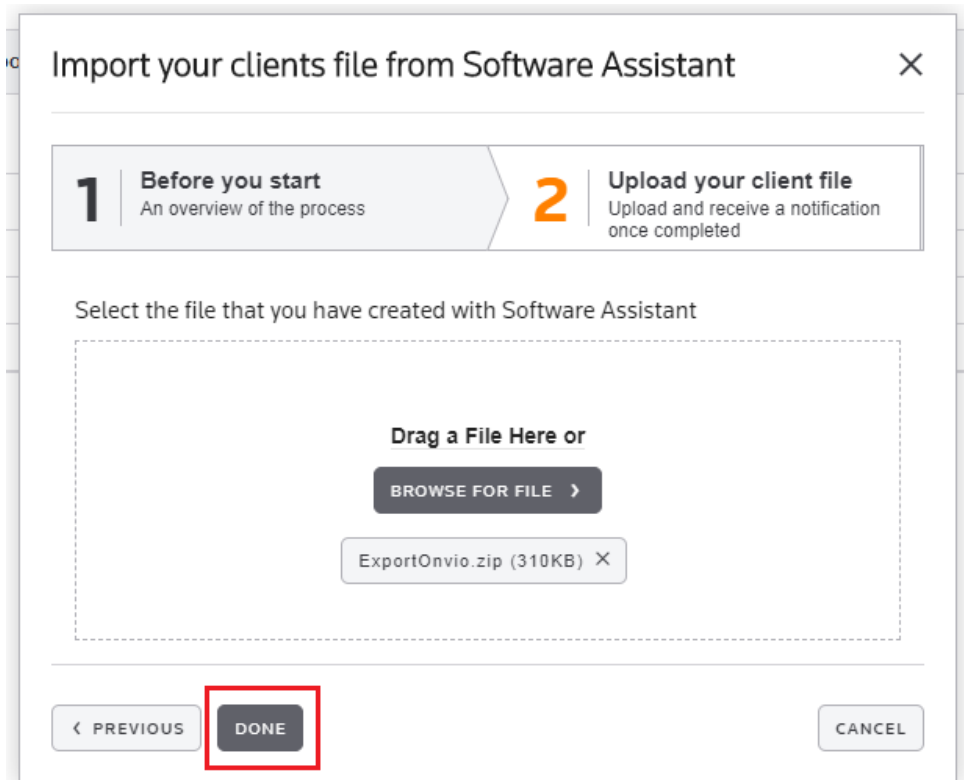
Import your clients file from Software Assistant

×

1 Before you start
An overview of the process

2 Upload your client file
Upload and receive a notification once completed

Select the file that you have created with Software Assistant

Drag a File Here or

BROWSE FOR FILE ›

ExportOnvio.zip (310KB) ×

‹ PREVIOUS

DONE

CANCEL